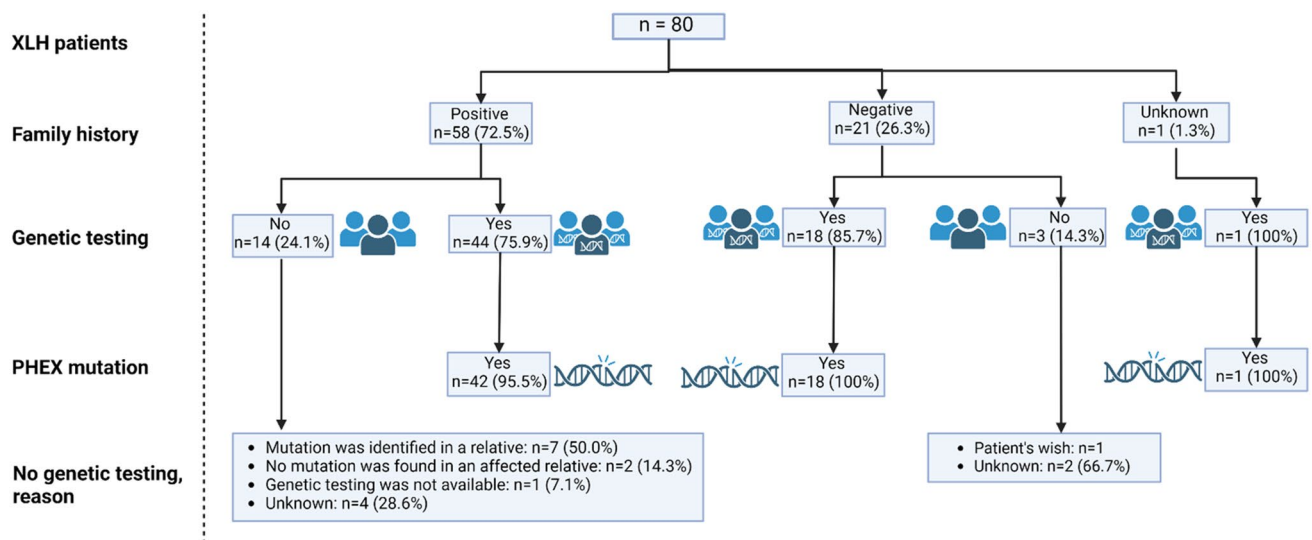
XLH patients

Family history

Genetic testing

PHEX mutation

No genetic testing, reason

n = 80

Positive
n=58 (72.5%)

Negative
n=21 (26.3%)

Unknown
n=1 (1.3%)

No
n=14 (24.1%)

Yes
n=44 (75.9%)

Yes
n=18 (85.7%)

No
n=3 (14.3%)

Yes
n=1 (100%)

Yes
n=42 (95.5%)

Yes
n=18 (100%)

Yes
n=1 (100%)

• Mutation was identified in a relative: n=7 (50.0%)
• No mutation was found in an affected relative: n=2 (14.3%)
• Genetic testing was not available: n=1 (7.1%)
• Unknown: n=4 (28.6%)

• Patient's wish: n=1
• Unknown: n=2 (66.7%)